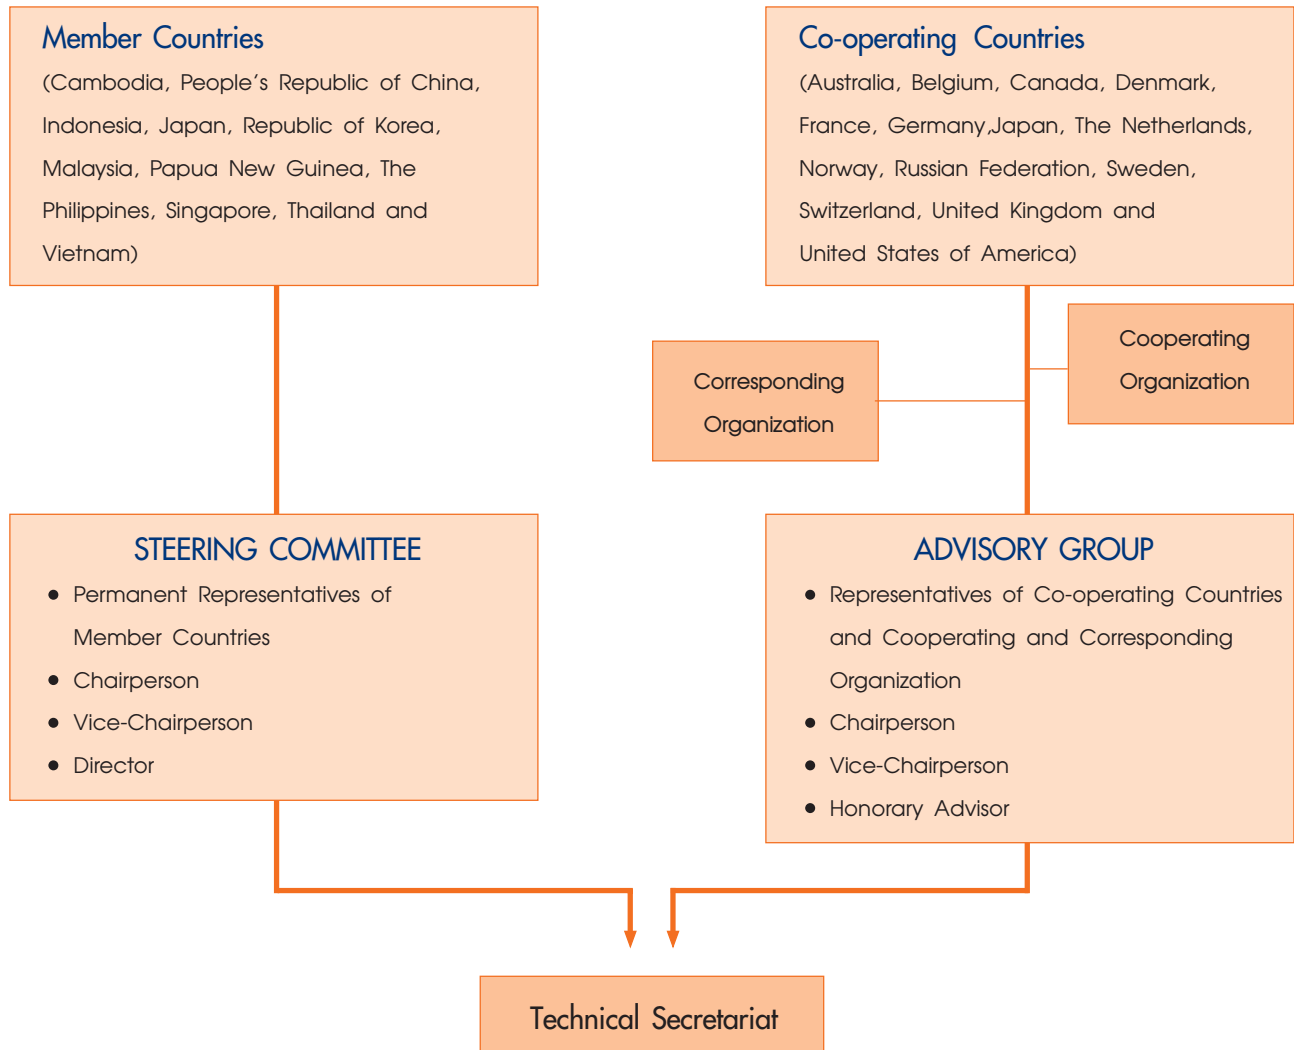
Member Countries
(Cambodia, People's Republic of China, Indonesia, Japan, Republic of Korea, Malaysia, Papua New Guinea, The Philippines, Singapore, Thailand and Vietnam)

Co-operating Countries
(Australia, Belgium, Canada, Denmark, France, Germany,Japan, The Netherlands, Norway, Russian Federation, Sweden, Switzerland, United Kingdom and United States of America)

Cooperating Organization

Corresponding Organization

STEERING COMMITTEE
• Permanent Representatives of Member Countries
• Chairperson
• Vice-Chairperson
• Director

ADVISORY GROUP
• Representatives of Co-operating Countries and Cooperating and Corresponding Organization
• Chairperson
• Vice-Chairperson
• Honorary Advisor

Technical Secretariat